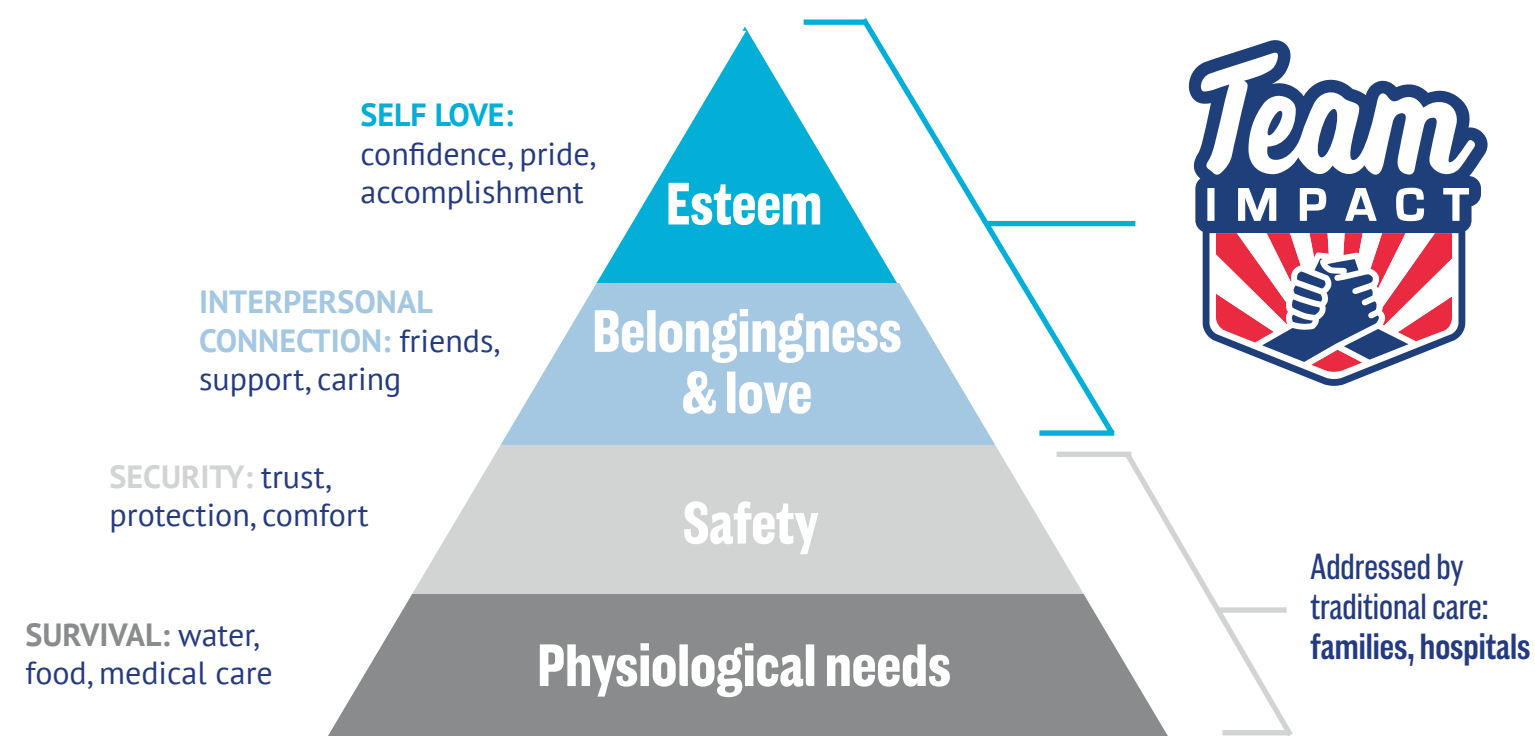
SELF LOVE: confidence, pride, accomplishment

Esteem

INTERPERSONAL CONNECTION: friends, support, caring

Belongingness & love

SECURITY: trust, protection, comfort

Safety

SURVIVAL: water, food, medical care

Physiological needs

Team IMPACT

Addressed by traditional care: families, hospitals